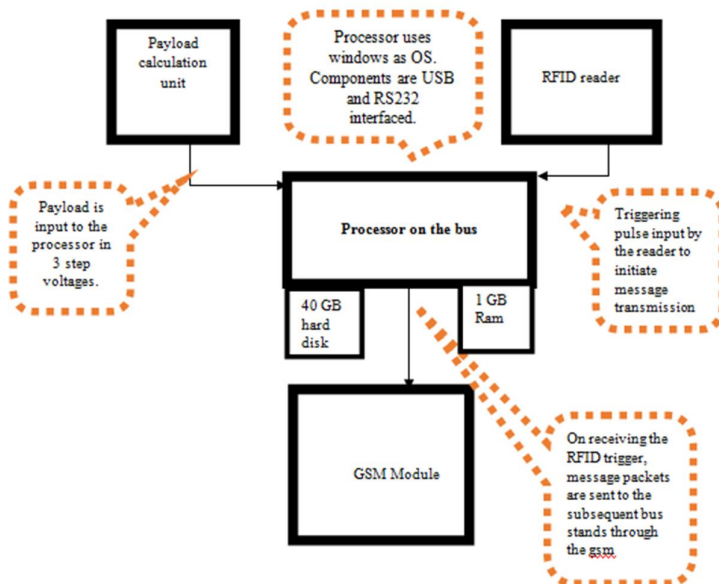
Payload calculation unit

Processor uses windows as OS. Components are USB and RS232 interfaced.

RFID reader

Payload is input to the processor in 3 step voltages.

Processor on the bus

Triggering pulse input by the reader to initiate message transmission

40 GB hard disk

1 GB Ram

GSM Module

On receiving the RFID trigger, message packets are sent to the subsequent bus stands through the gsm.